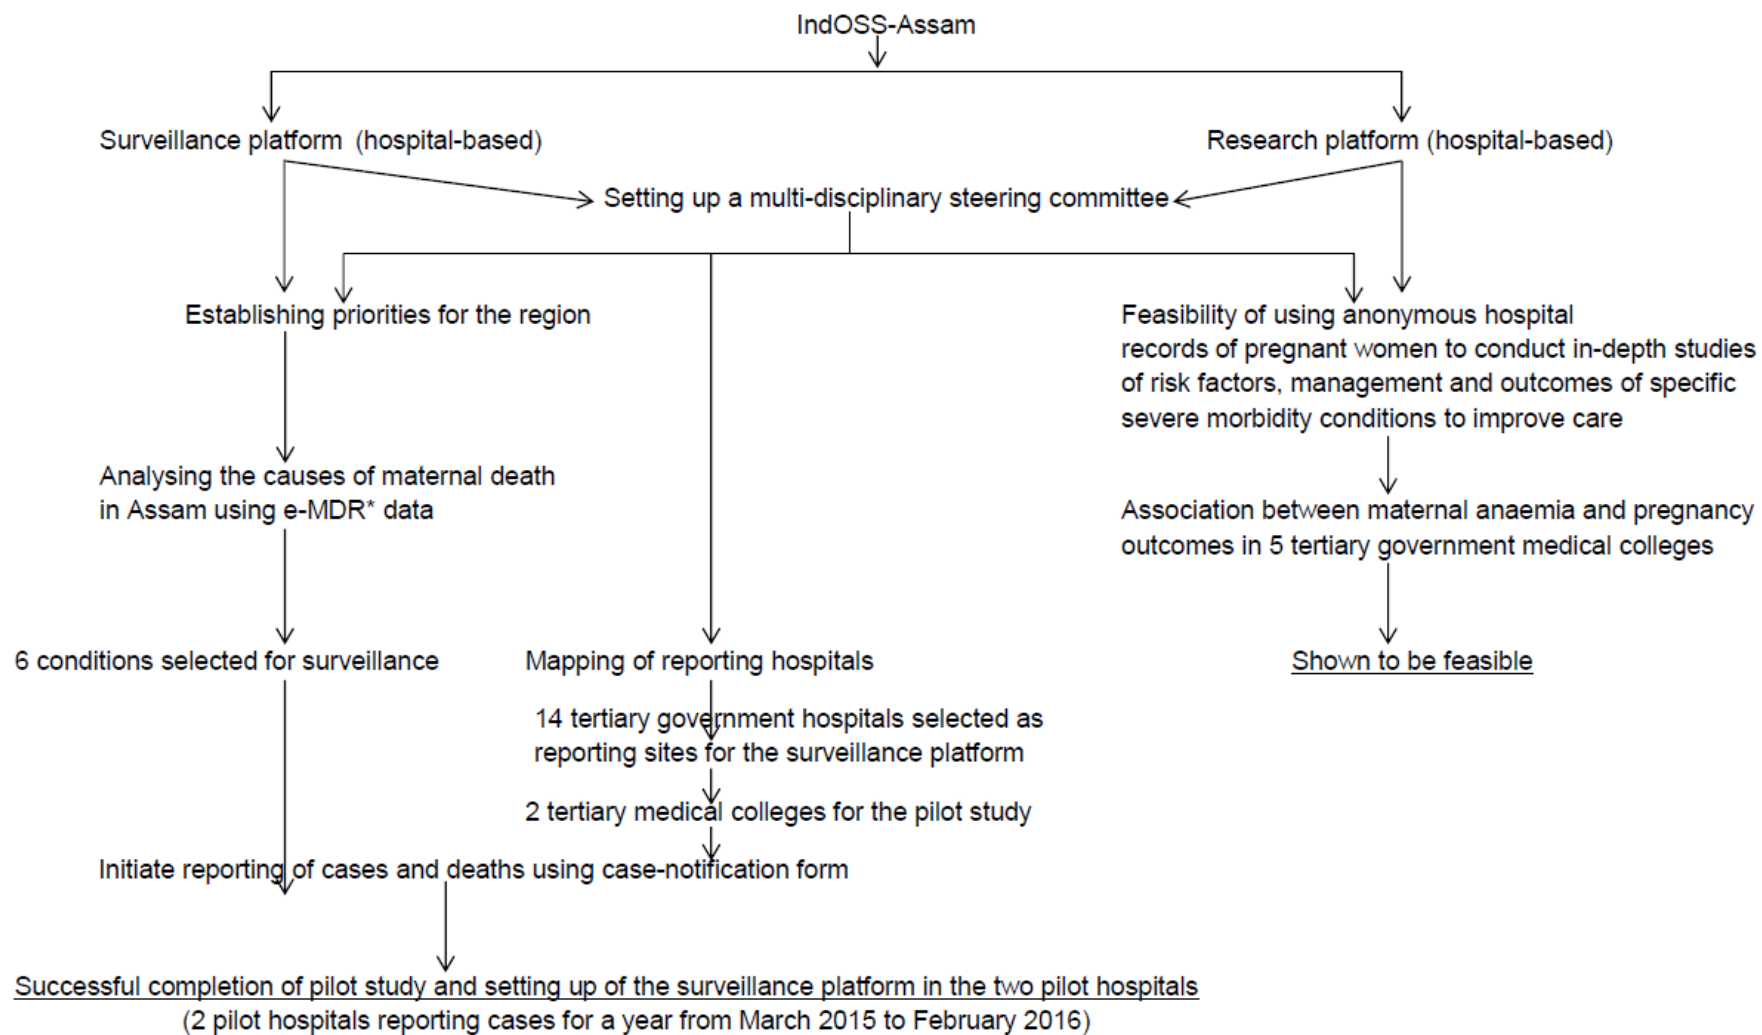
IndOSS-Assam

Surveillance platform (hospital-based)

Research platform (hospital-based)

Setting up a multi-disciplinary steering committee

Establishing priorities for the region

Feasibility of using anonymous hospital records of pregnant women to conduct in-depth studies of risk factors, management and outcomes of specific severe morbidity conditions to improve care

Analysing the causes of maternal death in Assam using e-MDR* data

Association between maternal anaemia and pregnancy outcomes in 5 tertiary government medical colleges

6 conditions selected for surveillance

Mapping of reporting hospitals

Shown to be feasible

14 tertiary government hospitals selected as reporting sites for the surveillance platform

2 tertiary medical colleges for the pilot study

Initiate reporting of cases and deaths using case-notification form

Successful completion of pilot study and setting up of the surveillance platform in the two pilot hospitals
(2 pilot hospitals reporting cases for a year from March 2015 to February 2016)